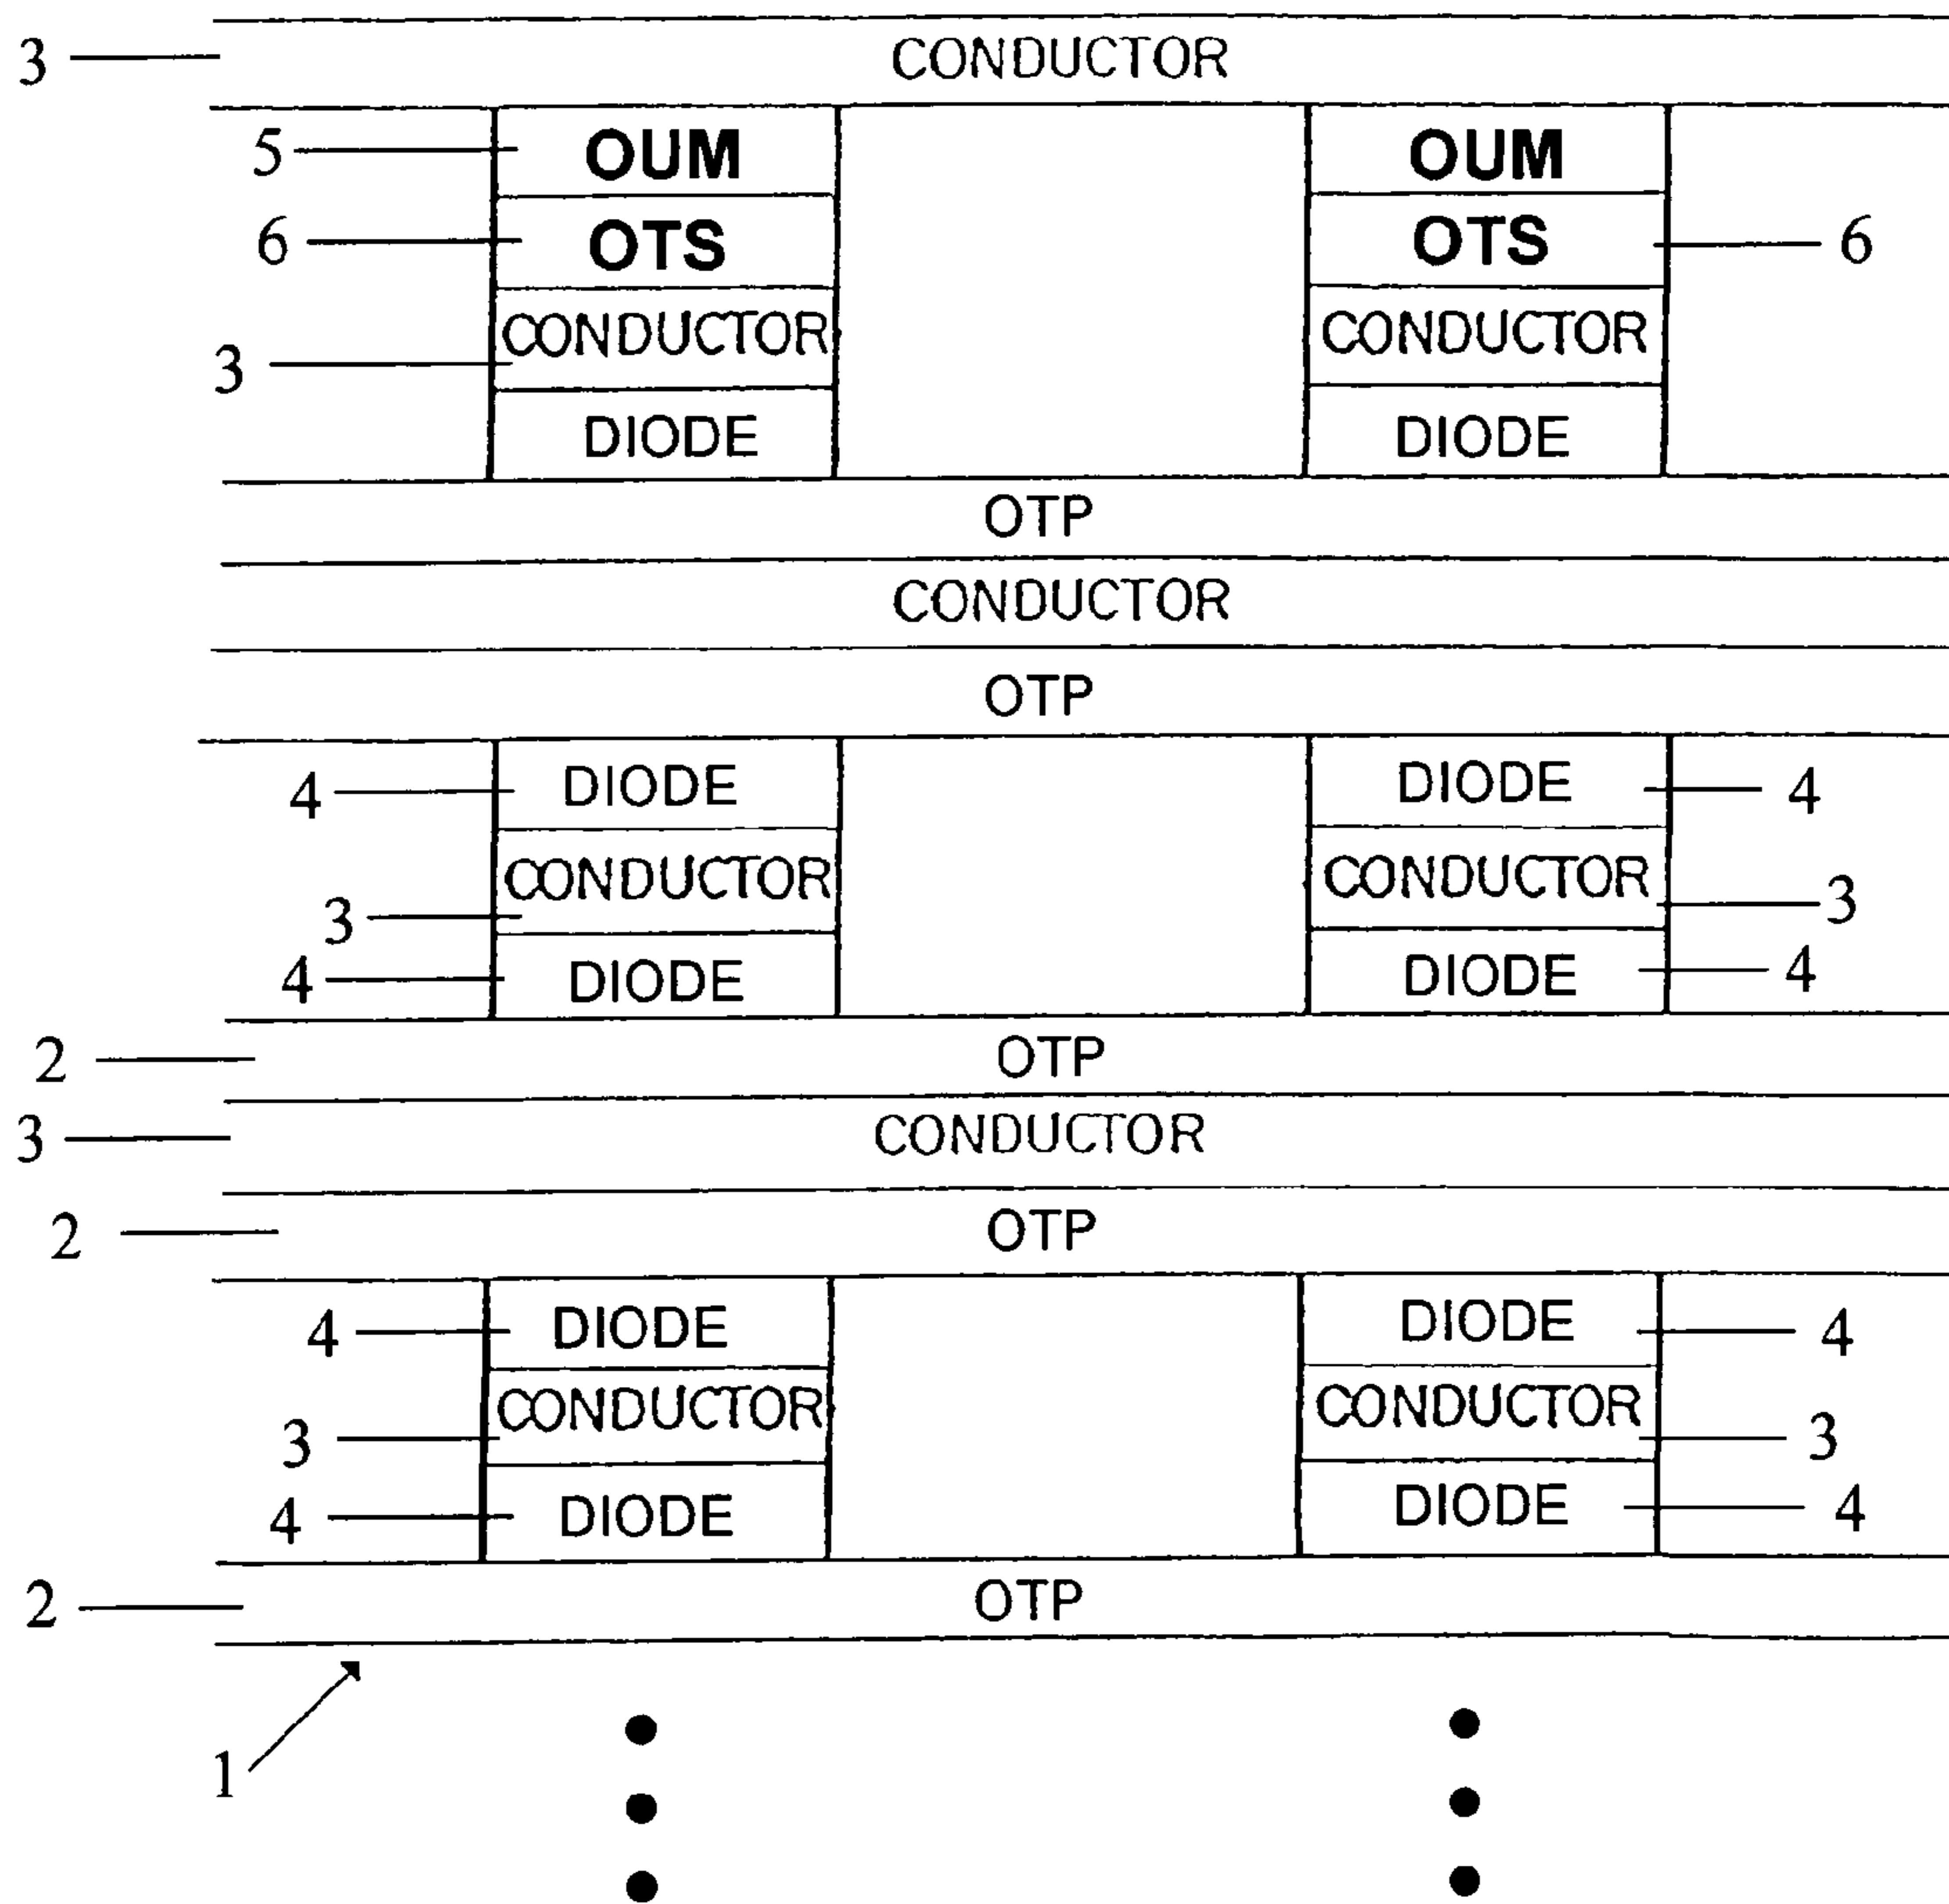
3 CONDUCTOR

5 OUM OUM

6 OTS OTS 6

3 CONDUCTOR CONDUCTOR

DIODE DIODE

OTP

CONDUCTOR

OTP

4 DIODE DIODE 4

3 CONDUCTOR CONDUCTOR 3

4 DIODE DIODE 4

2 OTP

3 CONDUCTOR

2 OTP

4 DIODE DIODE 4

3 CONDUCTOR CONDUCTOR 3

4 DIODE DIODE 4

2 OTP

1